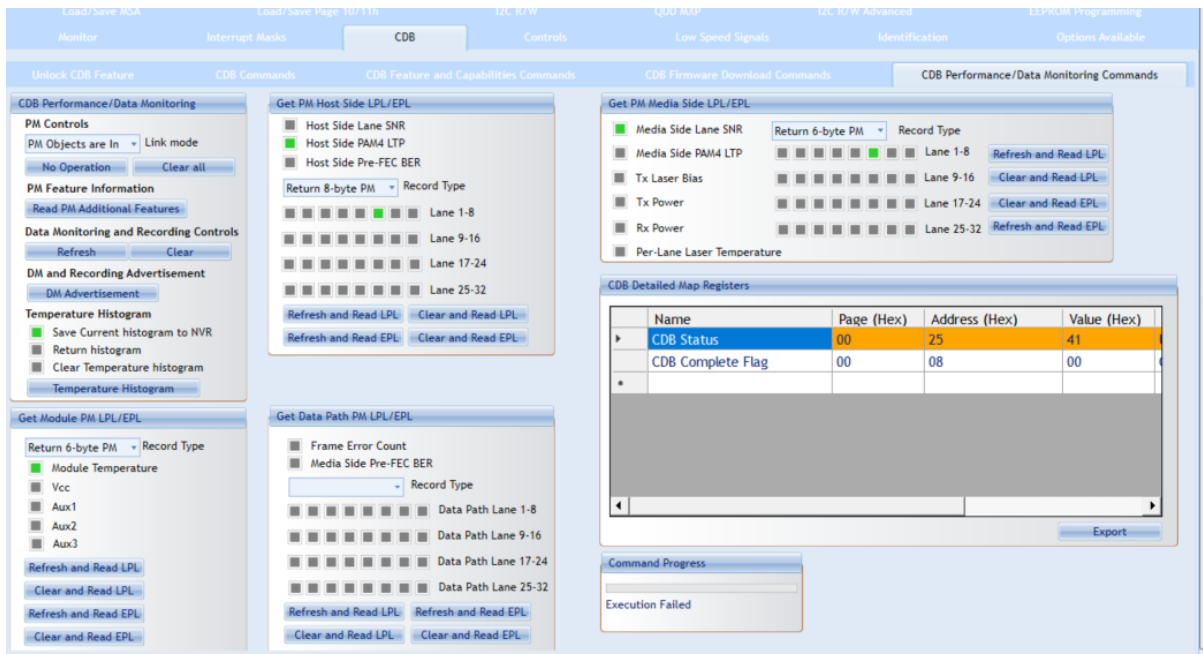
Load/Save MSA | Load/Save Page 10/11h | I2C R/W | QDD MCP | I2C R/W Advanced | EEPROM Programming
Monitor | Interrupt Masks | CDB | Controls | Low Speed Signals | Identification | Options Available
Unlock CDB Feature | CDB Commands | CDB Feature and Capabilities Commands | CDB Firmware Download Commands | CDB Performance/Data Monitoring Commands

CDB Performance/Data Monitoring
PM Controls
PM Objects are In
Link mode
No Operation
Clear all
PM Feature Information
Read PM Additional Features
Data Monitoring and Recording Controls
Refresh
Clear
DM and Recording Advertisement
DM Advertisement
Temperature Histogram
Save Current histogram to NVR
Return histogram
Clear Temperature histogram
Temperature Histogram

Get Module PM LPL/EPL
Return 6-byte PM
Record Type
Module Temperature
Vcc
Aux1
Aux2
Aux3
Refresh and Read LPL
Clear and Read LPL
Refresh and Read EPL
Clear and Read EPL

Get PM Host Side LPL/EPL
Host Side Lane SNR
Host Side PAM4 LTP
Host Side Pre-FEC BER
Return 8-byte PM
Record Type
Lane 1-8
Lane 9-16
Lane 17-24
Lane 25-32
Refresh and Read LPL
Clear and Read LPL
Refresh and Read EPL
Clear and Read EPL

Get Data Path PM LPL/EPL
Frame Error Count
Media Side Pre-FEC BER
Record Type
Data Path Lane 1-8
Data Path Lane 9-16
Data Path Lane 17-24
Data Path Lane 25-32
Refresh and Read LPL
Refresh and Read EPL
Clear and Read LPL
Clear and Read EPL

Get PM Media Side LPL/EPL
Media Side Lane SNR
Return 6-byte PM
Record Type
Media Side PAM4 LTP
Lane 1-8
Refresh and Read LPL
Tx Laser Bias
Lane 9-16
Clear and Read LPL
Tx Power
Lane 17-24
Clear and Read EPL
Rx Power
Lane 25-32
Refresh and Read EPL
Per-Lane Laser Temperature

CDB Detailed Map Registers

| | Name | Page (Hex) | Address (Hex) | Value (Hex) |
|---|---|---|---|---|
| ▸ | CDB Status | 00 | 25 | 41 |
| | CDB Complete Flag | 00 | 08 | 00 |
| * | | | | |

Export

Command Progress
Execution Failed